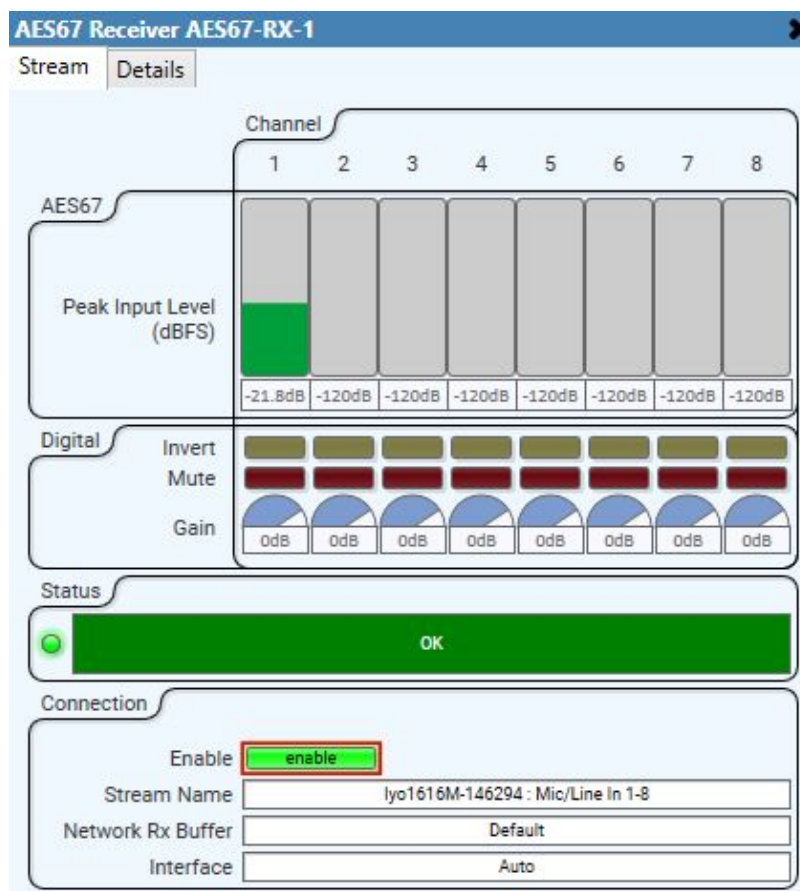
AES67 Receiver AES67-RX-1

Stream Details

Channel

1 2 3 4 5 6 7 8

AES67

Peak Input Level (dBFS)

| -21.8dB | -120dB | -120dB | -120dB | -120dB | -120dB | -120dB | -120dB |
|---|---|---|---|---|---|---|---|

Digital

Invert

Mute

Gain

| 0dB | 0dB | 0dB | 0dB | 0dB | 0dB | 0dB | 0dB |
|---|---|---|---|---|---|---|---|

Status

OK

Connection

Enable enable

Stream Name lyo1616M-146294 : Mic/Line In 1-8

Network Rx Buffer Default

Interface Auto